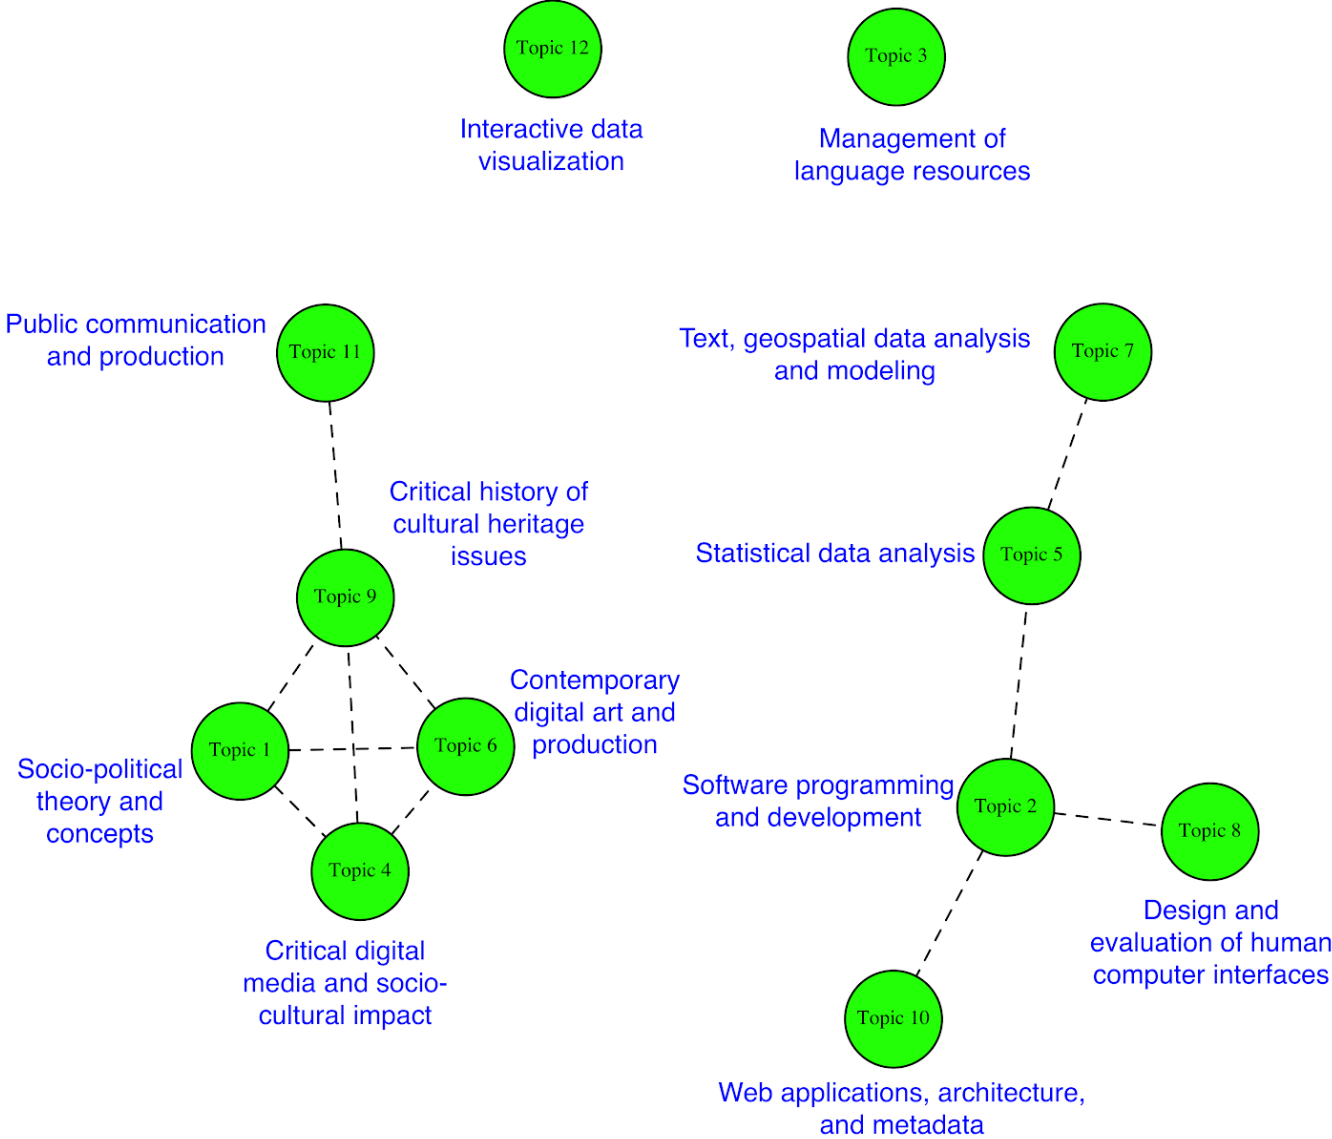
Topic 12

Interactive data visualization

Topic 3

Management of language resources

Public communication and production

Topic 11

Text, geospatial data analysis and modeling

Topic 7

Critical history of cultural heritage issues

Topic 9

Statistical data analysis

Topic 5

Contemporary digital art and production

Topic 1

Topic 6

Socio-political theory and concepts

Software programming and development

Topic 2

Topic 8

Topic 4

Critical digital media and socio-cultural impact

Design and evaluation of human computer interfaces

Topic 10

Web applications, architecture, and metadata